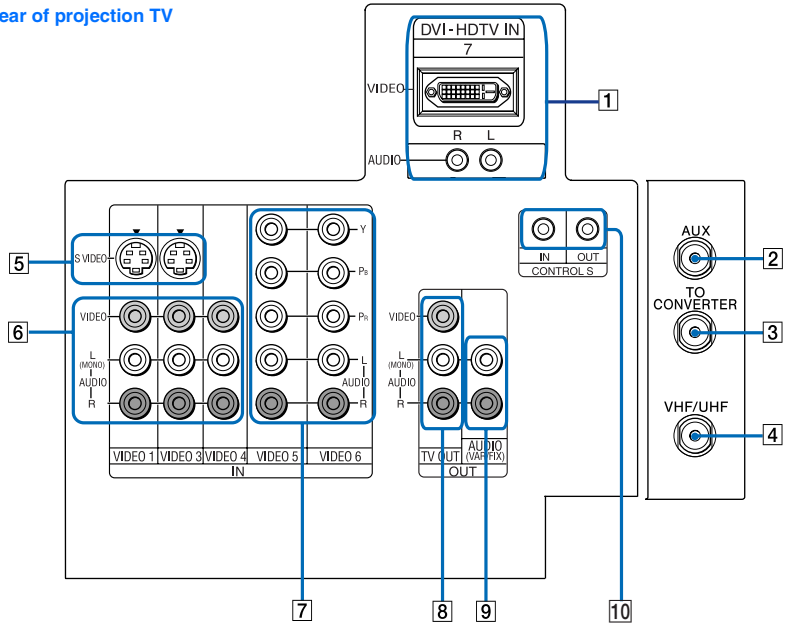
ear of projection TV

DVI-HDTV IN
7
VIDEO
R L
AUDIO

1

S VIDEO
5
6
VIDEO
L
(MONO)
AUDIO
R
VIDEO 1 VIDEO 3 VIDEO 4 VIDEO 5 VIDEO 6
IN

Y
$P_B$
$P_R$
L
AUDIO
R

IN OUT
CONTROL S

VIDEO
L
(MONO)
AUDIO
R
TV OUT
AUDIO (VAR/FIX)
OUT

AUX
2
TO CONVERTER
3
VHF/UHF
4

7 8 9 10